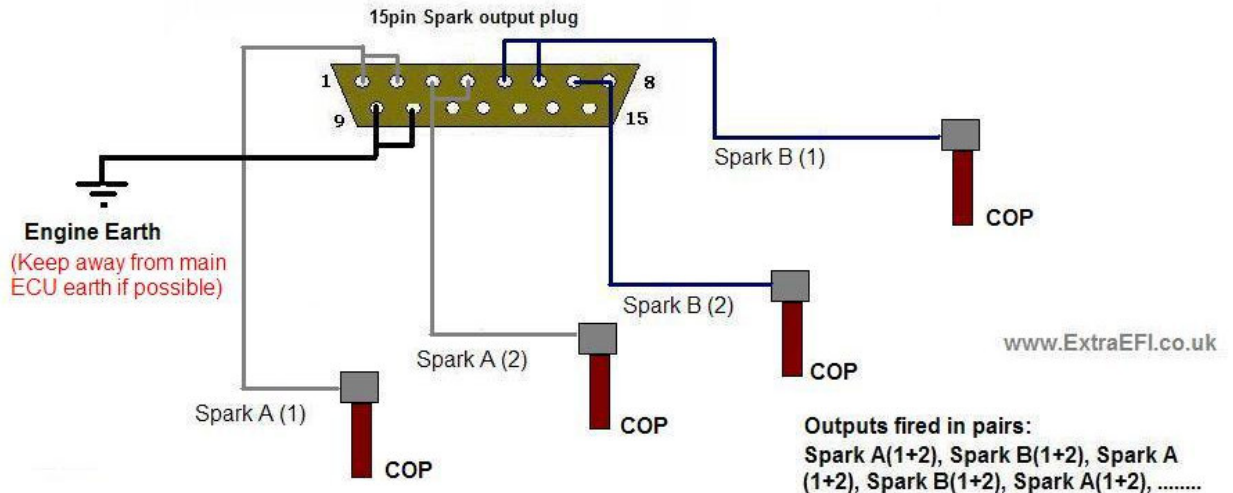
15pin Spark output plug

1
8
9
15

Spark B (1)

COP

Engine Earth
(Keep away from main ECU earth if possible)

Spark B (2)

COP

Spark A (2)

www.ExtraEFI.co.uk

COP

Spark A (1)

COP

Outputs fired in pairs:
Spark A(1+2), Spark B(1+2), Spark A (1+2), Spark B(1+2), Spark A(1+2), ........

COP